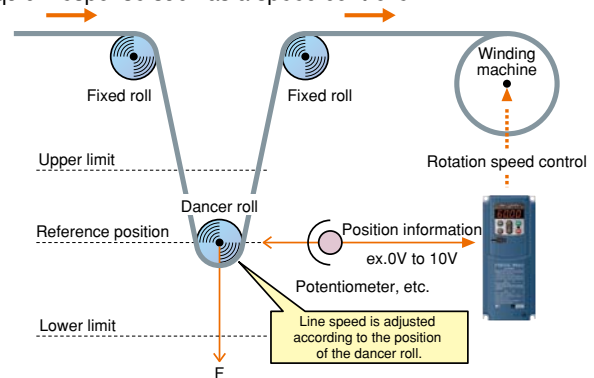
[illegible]

Fixed roll

Fixed roll

Winding machine

Rotation speed control

Upper limit

Dancer roll

Reference position

Position information

ex.0V to 10V

Potentiometer, etc.

Lower limit

Line speed is adjusted according to the position of the dancer roll.

F